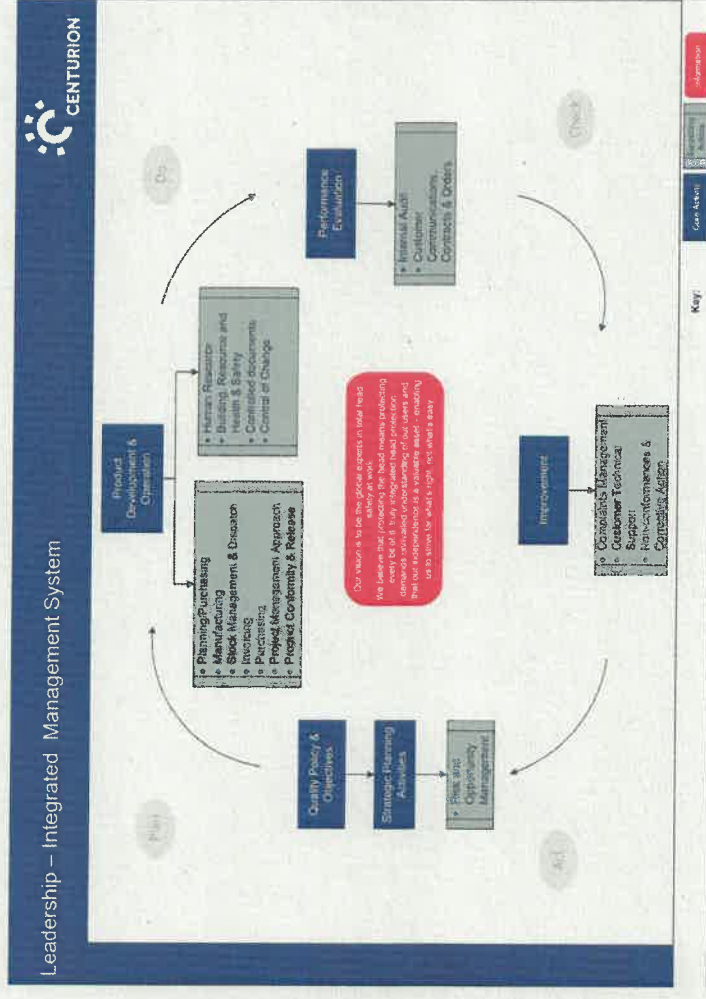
Leadership – Integrated Management System

CENTURION

Plan

Quality Policy & Objectives

Strategic Planning Activities

• Risk and Opportunity Management

Do

Product Development & Operation

• Planning/Purchasing
• Manufacturing
• Stock Management & Dispatch
• Invoicing
• Purchasing
• Project Management Approach
• Product Conformity & Release

• Human Resource
• Building Resource and Health & Safety
• Controlled documents
• Control of Change

Performance Evaluation

• Internal Audit
• Customer Communications, Contracts & Orders

Check

Our vision is to be the global experts in total head safety at work.
We believe that protecting the head means protecting the whole of it. Fully integrated head protection demands unrivalled understanding of our users and that our independence is a valuable asset – enabling us to strive for what's right, not what's easy

Improvement

• Complaints Management
• Customer Technical Support
• Non-conformances & Corrective Action

Act

Key:

Core Activity

Supporting Activity

Information